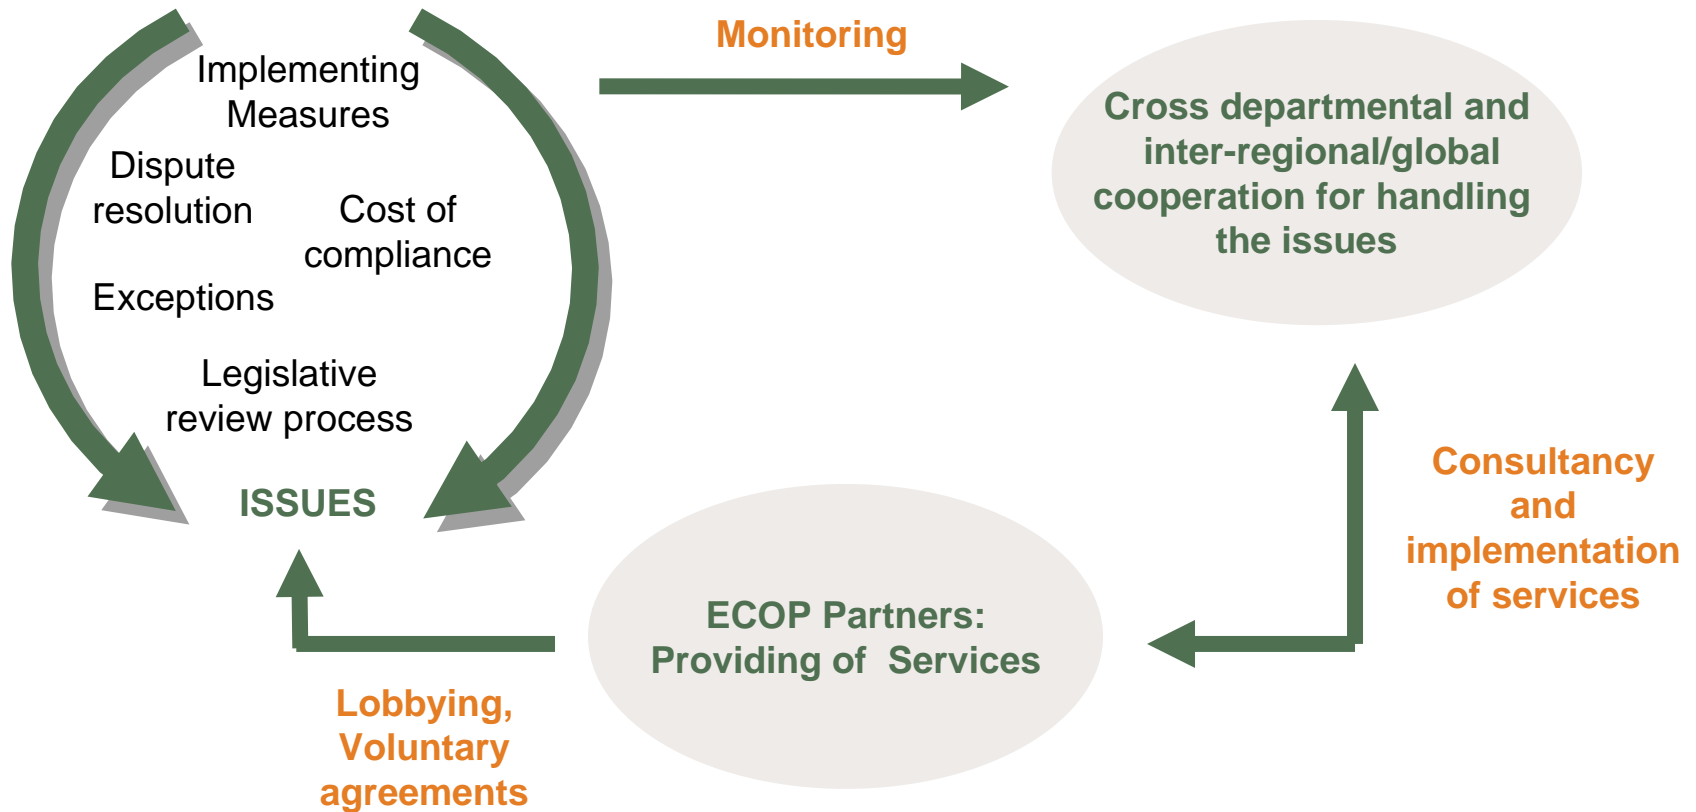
Implementing Measures

Dispute resolution

Cost of compliance

Exceptions

Legislative review process

ISSUES

Monitoring

Cross departmental and inter-regional/global cooperation for handling the issues

Consultancy and implementation of services

ECOP Partners: Providing of Services

Lobbying, Voluntary agreements